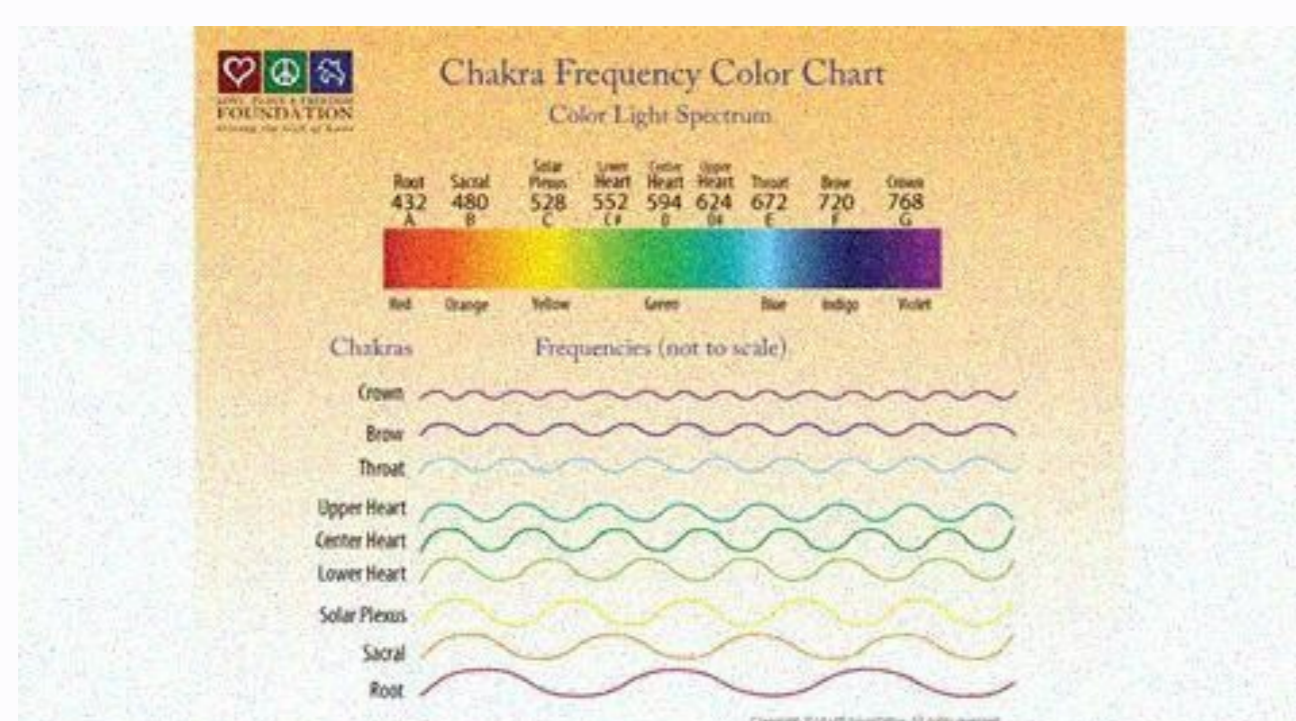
LOVE, PEACE & FREEDOM
FOUNDATION
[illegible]

Chakra Frequency Color Chart

Color Light Spectrum

Root 432 A
Sacral 480 B
Solar Plexus 528 C
Lower Heart 552 C#
Center Heart 594 D
Upper Heart 624 D#
Throat 672 E
Brow 720 F
Crown 768 G

Red Orange Yellow Green Blue Indigo Violet

Chakras

Frequencies (not to scale)

Crown
Brow
Throat
Upper Heart
Center Heart
Lower Heart
Solar Plexus
Sacral
Root

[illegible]